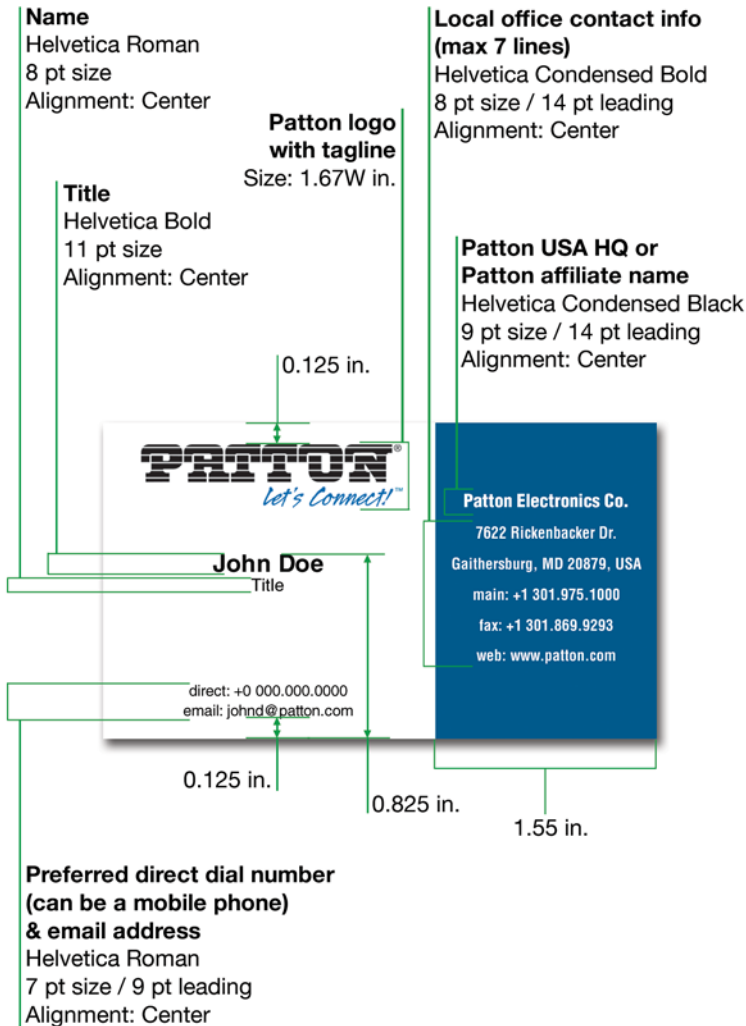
**Name**
Helvetica Roman
8 pt size
Alignment: Center

**Local office contact info (max 7 lines)**
Helvetica Condensed Bold
8 pt size / 14 pt leading
Alignment: Center

**Patton logo with tagline**
Size: 1.67W in.

**Title**
Helvetica Bold
11 pt size
Alignment: Center

**Patton USA HQ or Patton affiliate name**
Helvetica Condensed Black
9 pt size / 14 pt leading
Alignment: Center

0.125 in.

PATTON®
Let's Connect!™

John Doe
Title

Patton Electronics Co.
7622 Rickenbacker Dr.
Gaithersburg, MD 20879, USA
main: +1 301.975.1000
fax: +1 301.869.9293
web: www.patton.com

direct: +0 000.000.0000
email: johnd@patton.com

0.125 in.

0.825 in.

1.55 in.

**Preferred direct dial number (can be a mobile phone) & email address**
Helvetica Roman
7 pt size / 9 pt leading
Alignment: Center